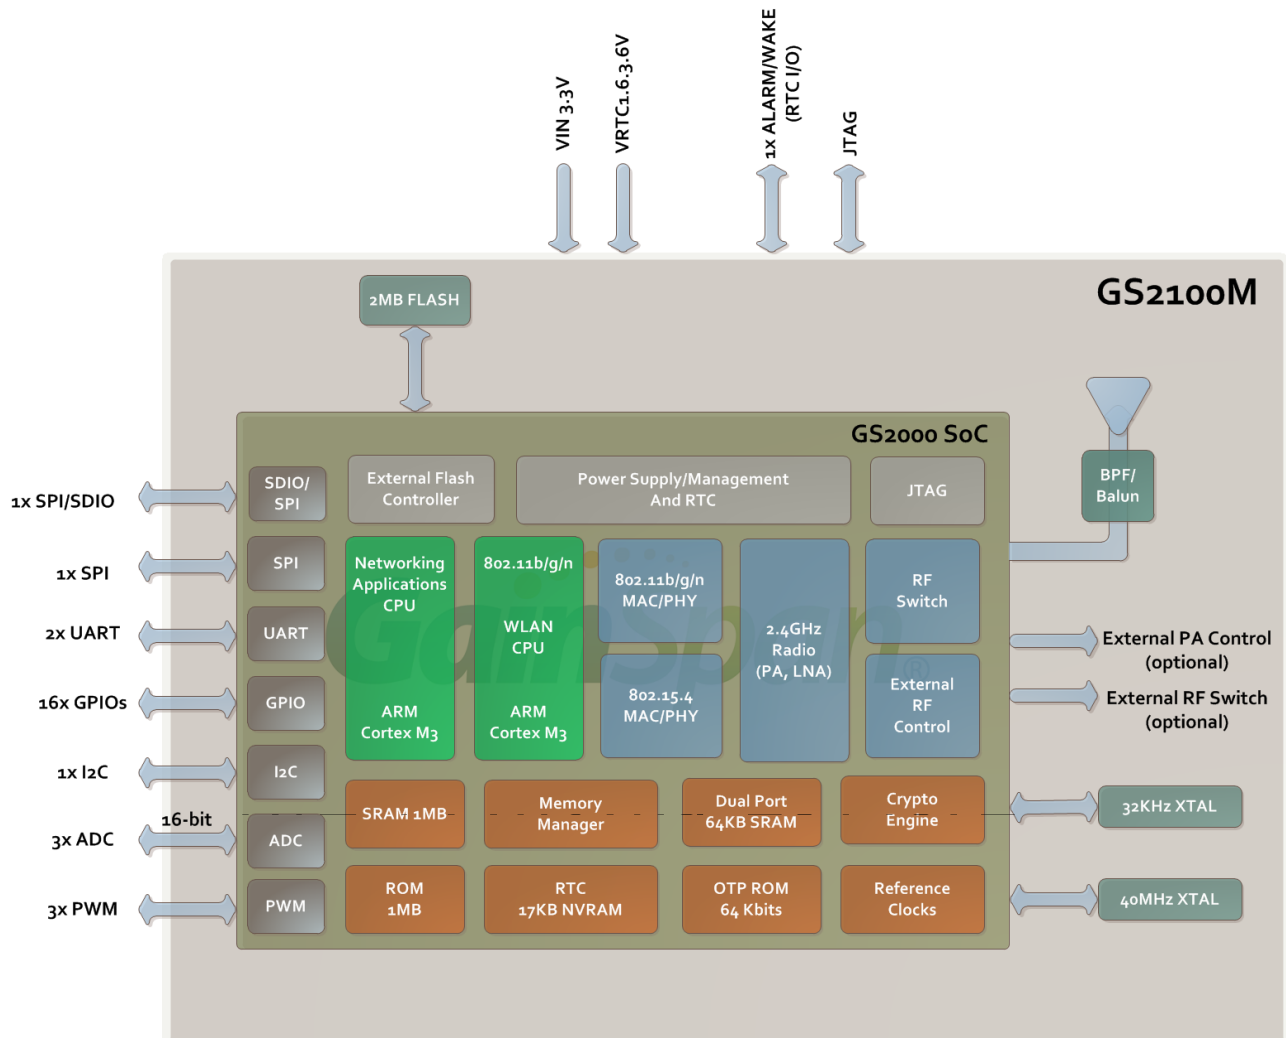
VIN 3.3V

VRTC1.6.3.6V

1x ALARM/WAKE (RTC I/O)

JTAG

GS2100M

2MB FLASH

GS2000 SoC

BPF/ Balun

1x SPI/SDIO

SDIO/ SPI

External Flash Controller

Power Supply/Management And RTC

JTAG

1x SPI

SPI

Networking Applications CPU

ARM Cortex M3

802.11b/g/n WLAN CPU

ARM Cortex M3

802.11b/g/n MAC/PHY

2.4GHz Radio (PA, LNA)

RF Switch

2x UART

UART

External PA Control (optional)

16x GPIOs

GPIO

802.15.4 MAC/PHY

External RF Control

External RF Switch (optional)

1x I2C

I2C

16-bit

3x ADC

ADC

SRAM 1MB

Memory Manager

Dual Port 64KB SRAM

Crypto Engine

32KHz XTAL

3x PWM

PWM

ROM 1MB

RTC 17KB NVRAM

OTP ROM 64 Kbits

Reference Clocks

40MHz XTAL